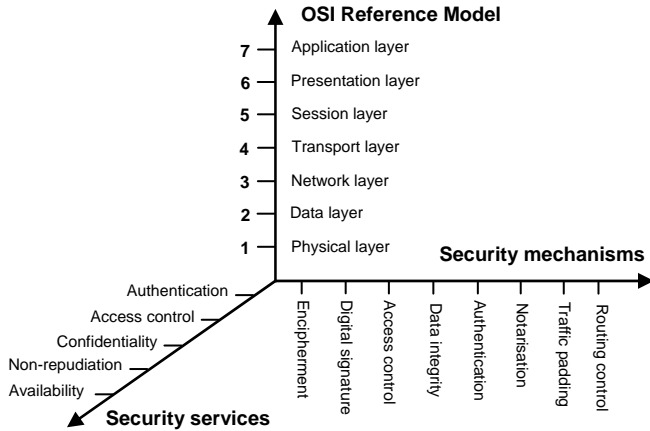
OSI Reference Model

7 Application layer
6 Presentation layer
5 Session layer
4 Transport layer
3 Network layer
2 Data layer
1 Physical layer

Security mechanisms

Encipherment
Digital signature
Access control
Data integrity
Authentication
Notarisation
Traffic padding
Routing control

Authentication
Access control
Confidentiality
Non-repudiation
Availability

Security services